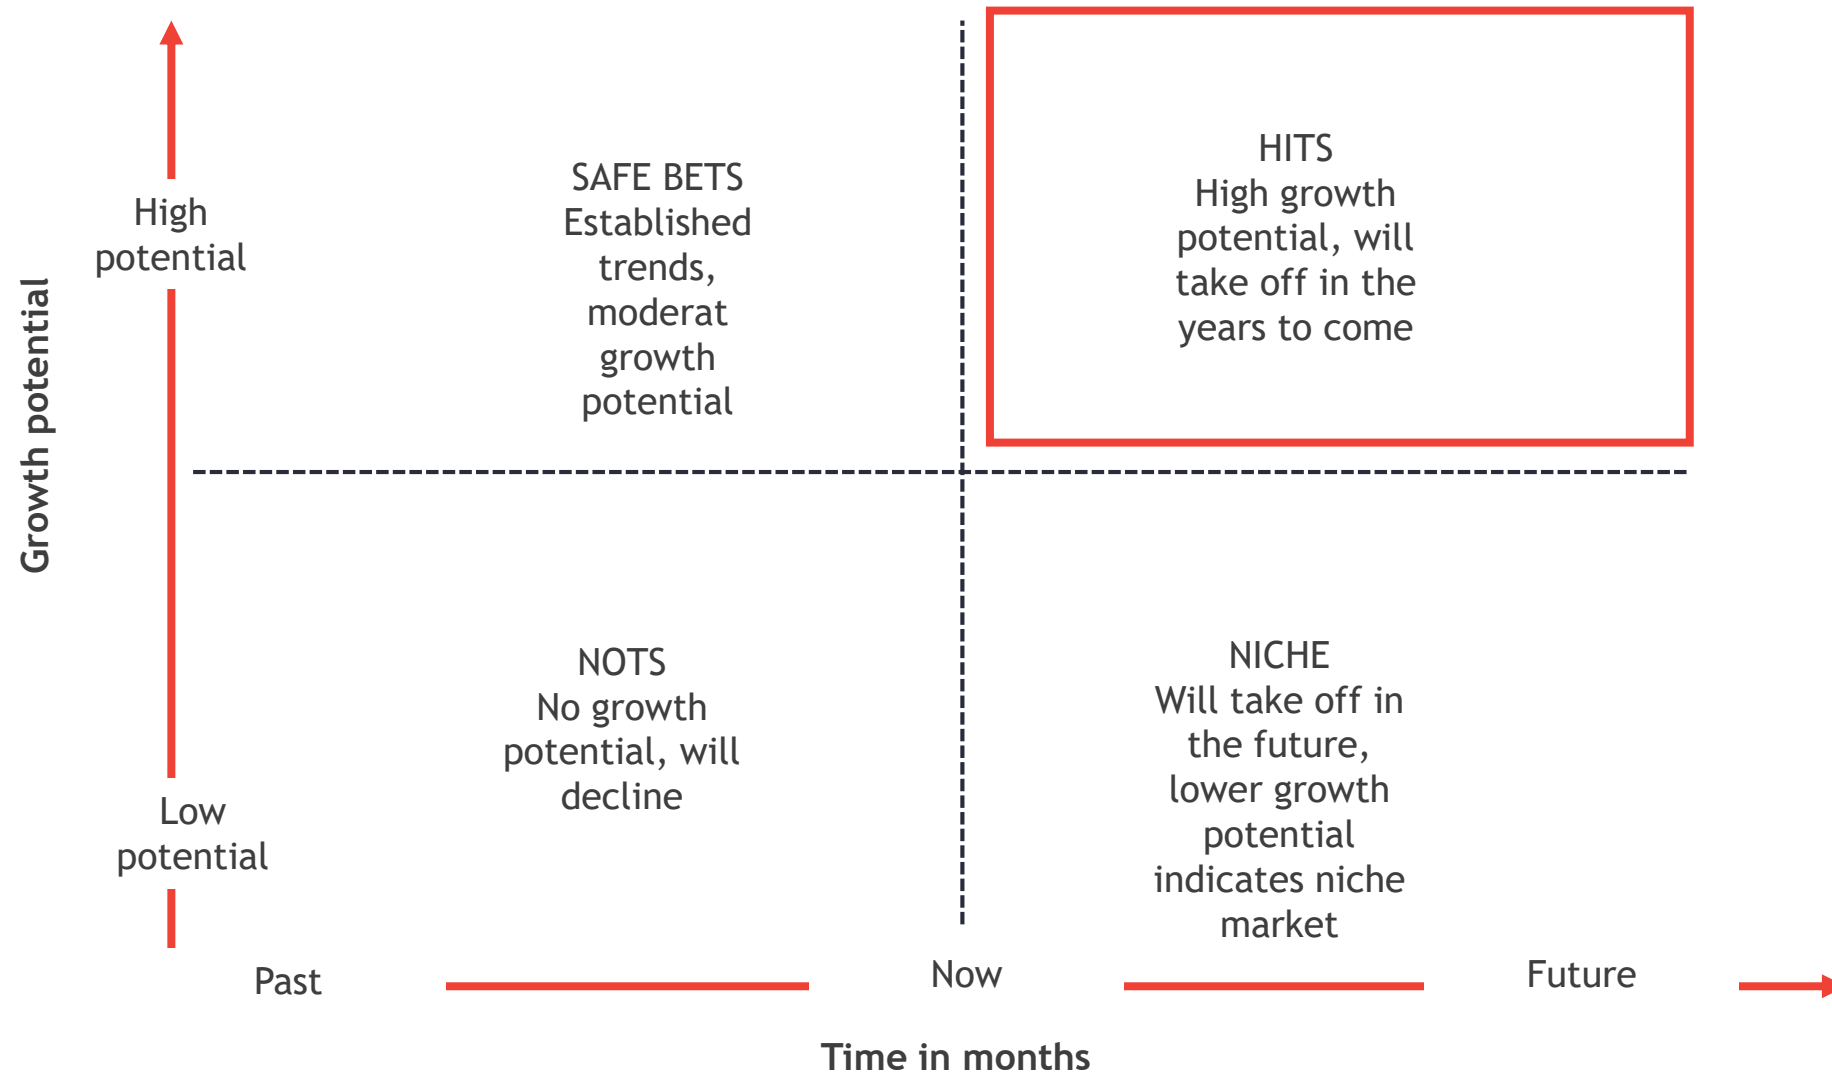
Growth potential

High potential

SAFE BETS
Established trends, moderat growth potential

HITS
High growth potential, will take off in the years to come

NOTS
No growth potential, will decline

NICHE
Will take off in the future, lower growth potential indicates niche market

Low potential

Past

Now

Future

Time in months